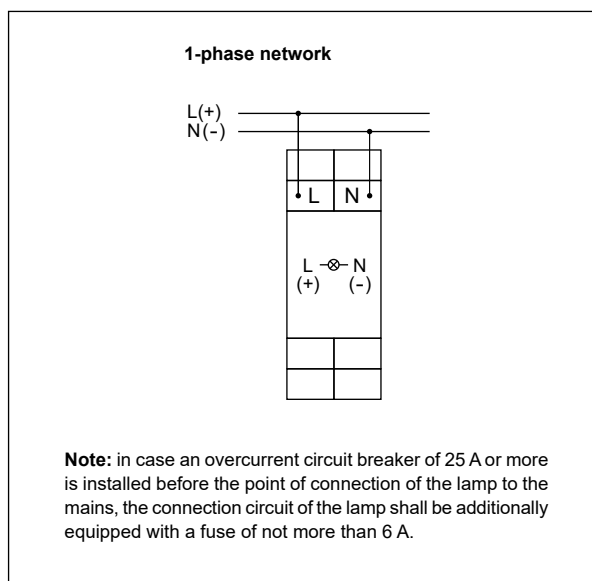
1-phase network

L(+)
N(-)

L
N

L
(+)
N
(-)

**Note:** in case an overcurrent circuit breaker of 25 A or more is installed before the point of connection of the lamp to the mains, the connection circuit of the lamp shall be additionally equipped with a fuse of not more than 6 A.